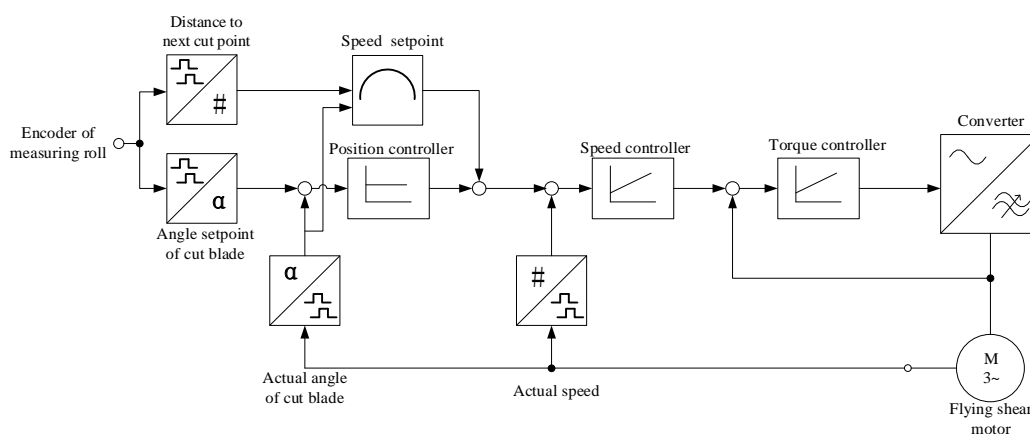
Distance to next cut point

#

Speed setpoint

Encoder of measuring roll

α

Angle setpoint of cut blade

Position controller

Speed controller

Torque controller

Converter

α

#

Actual angle of cut blade

Actual speed

M
3~

Flying shear motor